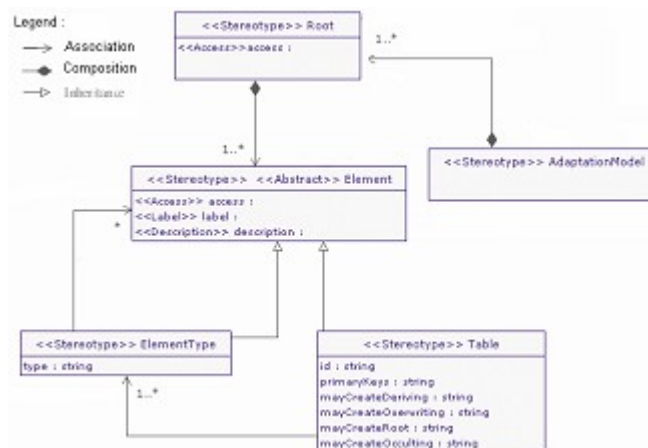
Legend :

Association

Composition

Inheritance

<<Stereotype>> Root

<<Access>>access :

1..*

1..*

<<Stereotype>> AdaptationModel

<<Stereotype>> <<Abstract>> Element

<<Access>> access :

<<Label>> label :

<<Description>> description :

*

<<Stereotype>> ElementType

type : string

1..*

<<Stereotype>> Table

id : string

primaryKeys : string

mayCreateDeriving : string

mayCreateOverwriting : string

mayCreateRoot : string

mayCreateOcculting : string